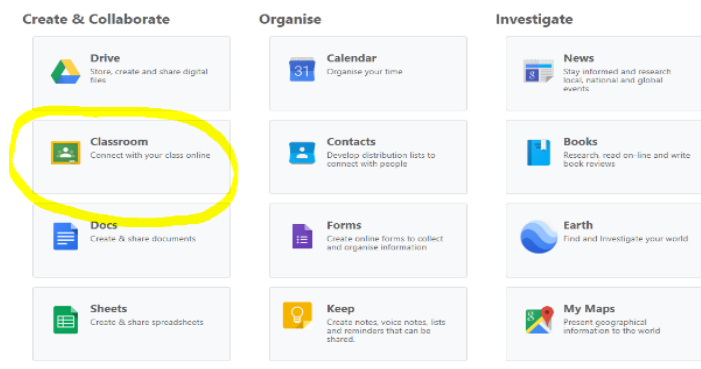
Create & Collaborate

Drive
Store, create and share digital files

Classroom
Connect with your class online

Docs
Create & share documents

Sheets
Create & share spreadsheets

Organise

31
Calendar
Organise your time

Contacts
Develop distribution lists to connect with people

Forms
Create online forms to collect and organise information

Keep
Create notes, voice notes, lists and reminders that can be shared.

Investigate

News
Stay informed and research local, national and global events

Books
Research, read on-line and write book reviews

Earth
Find and investigate your world

My Maps
Present geographical information to the world